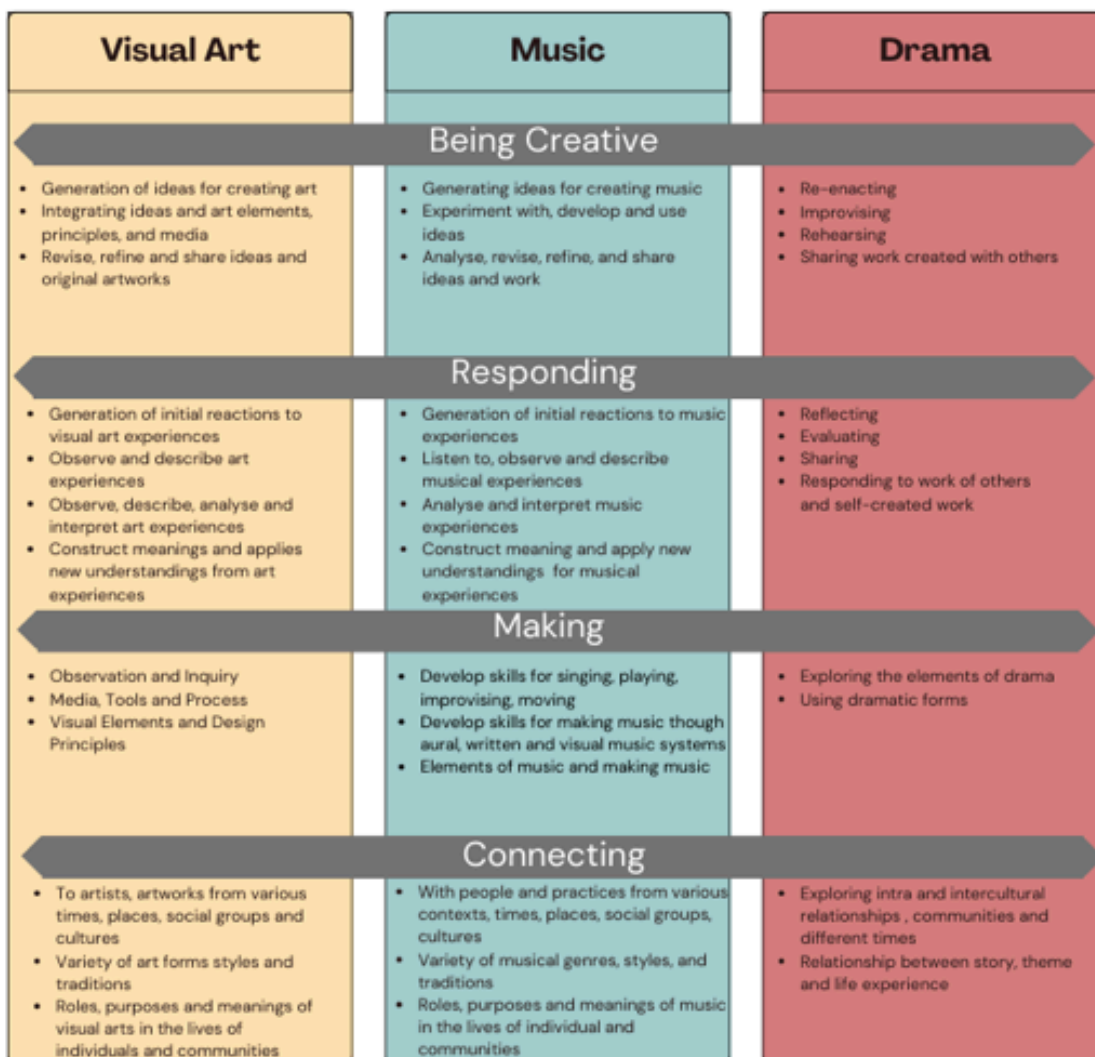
| Visual Art | Music | Drama |
|---|---|---|

Being Creative

- Generation of ideas for creating art
- Integrating ideas and art elements, principles, and media
- Revise, refine and share ideas and original artworks

- Generating ideas for creating music
- Experiment with, develop and use ideas
- Analyse, revise, refine, and share ideas and work

- Re-enacting
- Improvising
- Rehearsing
- Sharing work created with others

Responding

- Generation of initial reactions to visual art experiences
- Observe and describe art experiences
- Observe, describe, analyse and interpret art experiences
- Construct meanings and applies new understandings from art experiences

- Generation of initial reactions to music experiences
- Listen to, observe and describe musical experiences
- Analyse and interpret music experiences
- Construct meaning and apply new understandings for musical experiences

- Reflecting
- Evaluating
- Sharing
- Responding to work of others and self-created work

Making

- Observation and Inquiry
- Media, Tools and Process
- Visual Elements and Design Principles

- Develop skills for singing, playing, improvising, moving
- Develop skills for making music though aural, written and visual music systems
- Elements of music and making music

- Exploring the elements of drama
- Using dramatic forms

Connecting

- To artists, artworks from various times, places, social groups and cultures
- Variety of art forms styles and traditions
- Roles, purposes and meanings of visual arts in the lives of individuals and communities

- With people and practices from various contexts, times, places, social groups, cultures
- Variety of musical genres, styles, and traditions
- Roles, purposes and meanings of music in the lives of individual and communities

- Exploring intra and intercultural relationships , communities and different times
- Relationship between story, theme and life experience